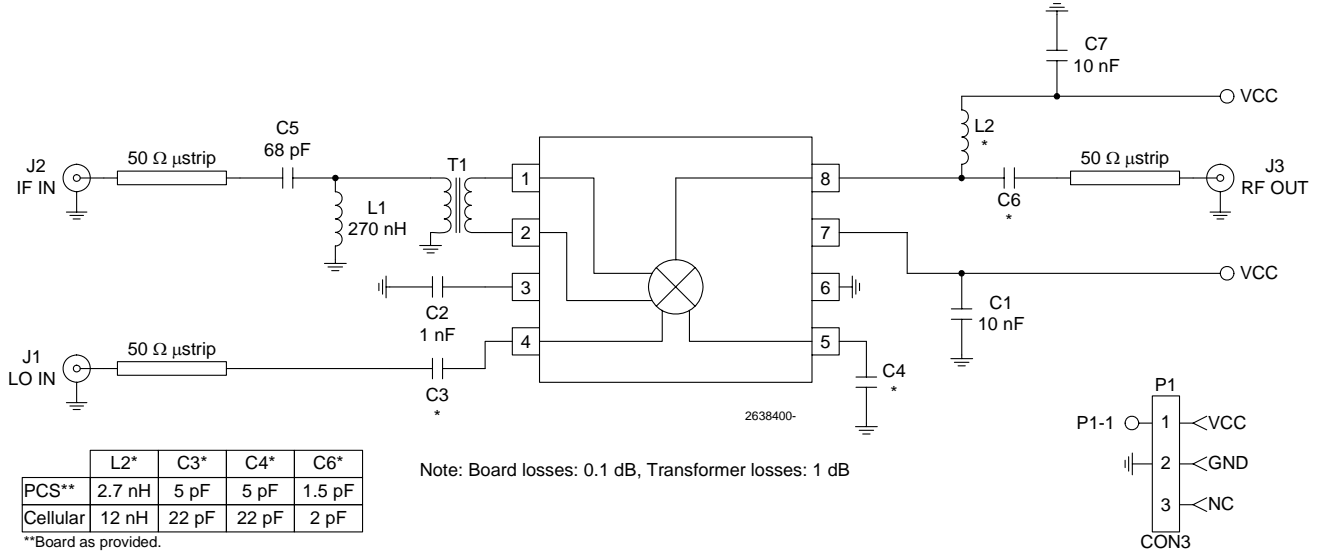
C7
10 nF

VCC

L2
*

C5
68 pF

50 Ω µstrip

T1

1

8

50 Ω µstrip

J2
IF IN

J3
RF OUT

C6
*

L1
270 nH

2

7

VCC

3

6

C2
1 nF

C1
10 nF

J1
LO IN

50 Ω µstrip

4

5

C3
*

C4
*

2638400-

P1

P1-1

1

VCC

|  | L2* | C3* | C4* | C6* |
|---|---|---|---|---|
| PCS** | 2.7 nH | 5 pF | 5 pF | 1.5 pF |
| Cellular | 12 nH | 22 pF | 22 pF | 2 pF |

**Board as provided.

Note: Board losses: 0.1 dB, Transformer losses: 1 dB

2

GND

3

NC

CON3